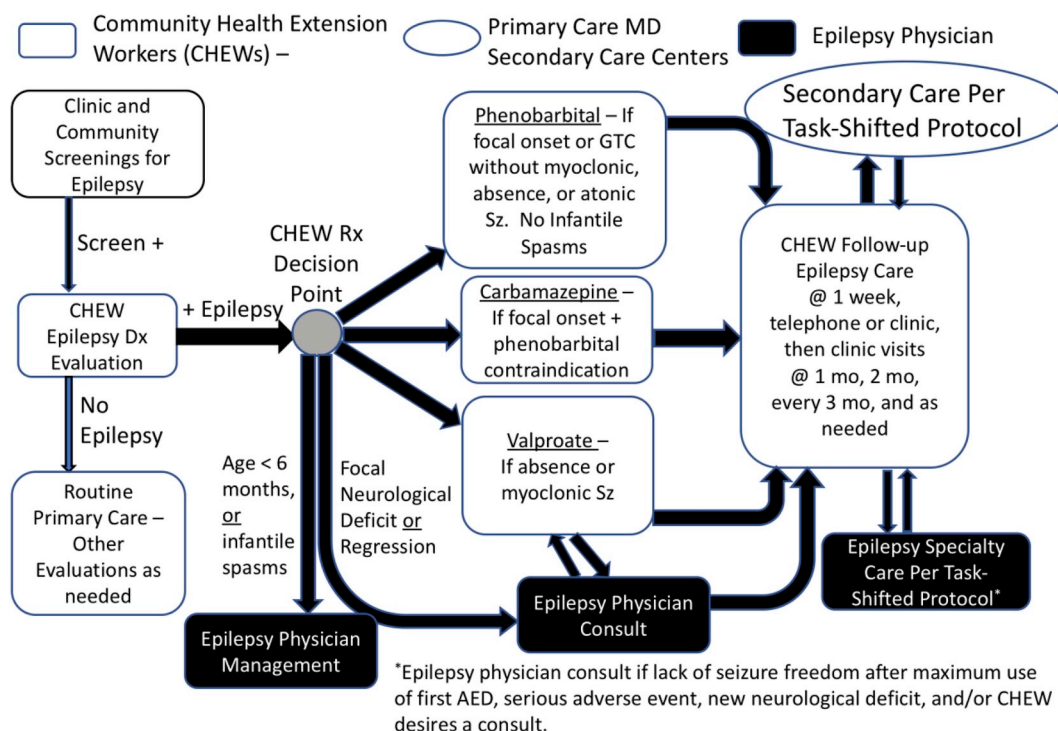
Community Health Extension Workers (CHEWs) –

Primary Care MD Secondary Care Centers

Epilepsy Physician

Clinic and Community Screenings for Epilepsy

Screen +

CHEW Epilepsy Dx Evaluation

No Epilepsy

Routine Primary Care – Other Evaluations as needed

+ Epilepsy

CHEW Rx Decision Point

Age < 6 months, or infantile spasms

Focal Neurological Deficit or Regression

Epilepsy Physician Management

Phenobarbital – If focal onset or GTC without myoclonic, absence, or atonic Sz. No Infantile Spasms

Carbamazepine – If focal onset + phenobarbital contraindication

Valproate – If absence or myoclonic Sz

Epilepsy Physician Consult

Secondary Care Per Task-Shifted Protocol

CHEW Follow-up Epilepsy Care @ 1 week, telephone or clinic, then clinic visits @ 1 mo, 2 mo, every 3 mo, and as needed

Epilepsy Specialty Care Per Task-Shifted Protocol*

*Epilepsy physician consult if lack of seizure freedom after maximum use of first AED, serious adverse event, new neurological deficit, and/or CHEW desires a consult.